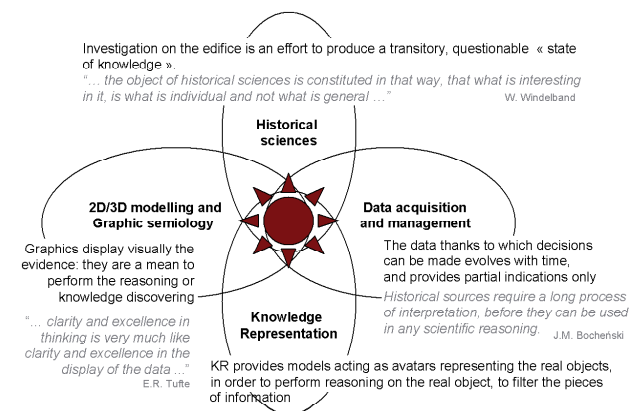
Investigation on the edifice is an effort to produce a transitory, questionable « state of knowledge ».

"… the object of historical sciences is constituted in that way, that what is interesting in it, is what is individual and not what is general …"

W. Windelband

Historical sciences

2D/3D modelling and Graphic semiology

Data acquisition and management

Graphics display visually the evidence: they are a mean to perform the reasoning or knowledge discovering

The data thanks to which decisions can be made evolves with time, and provides partial indications only

"… clarity and excellence in thinking is very much like clarity and excellence in the display of the data …"

E.R. Tufte

Knowledge Representation

Historical sources require a long process of interpretation, before they can be used in any scientific reasoning.

J.M. Bocheński

KR provides models acting as avatars representing the real objects, in order to perform reasoning on the real object, to filter the pieces of information